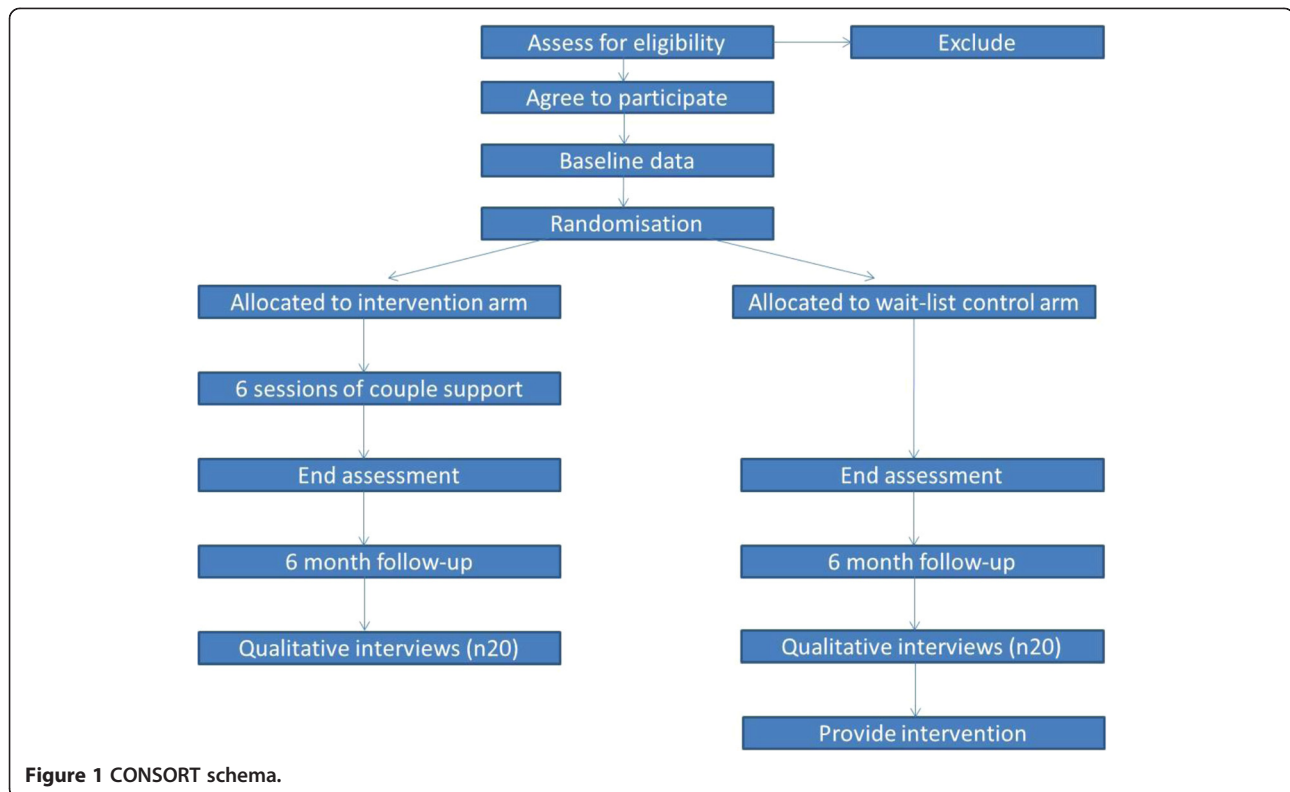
Assess for eligibility

Exclude

Agree to participate

Baseline data

Randomisation

Allocated to intervention arm

Allocated to wait-list control arm

6 sessions of couple support

End assessment

End assessment

6 month follow-up

6 month follow-up

Qualitative interviews (n20)

Qualitative interviews (n20)

Provide intervention

**Figure 1 CONSORT schema.**